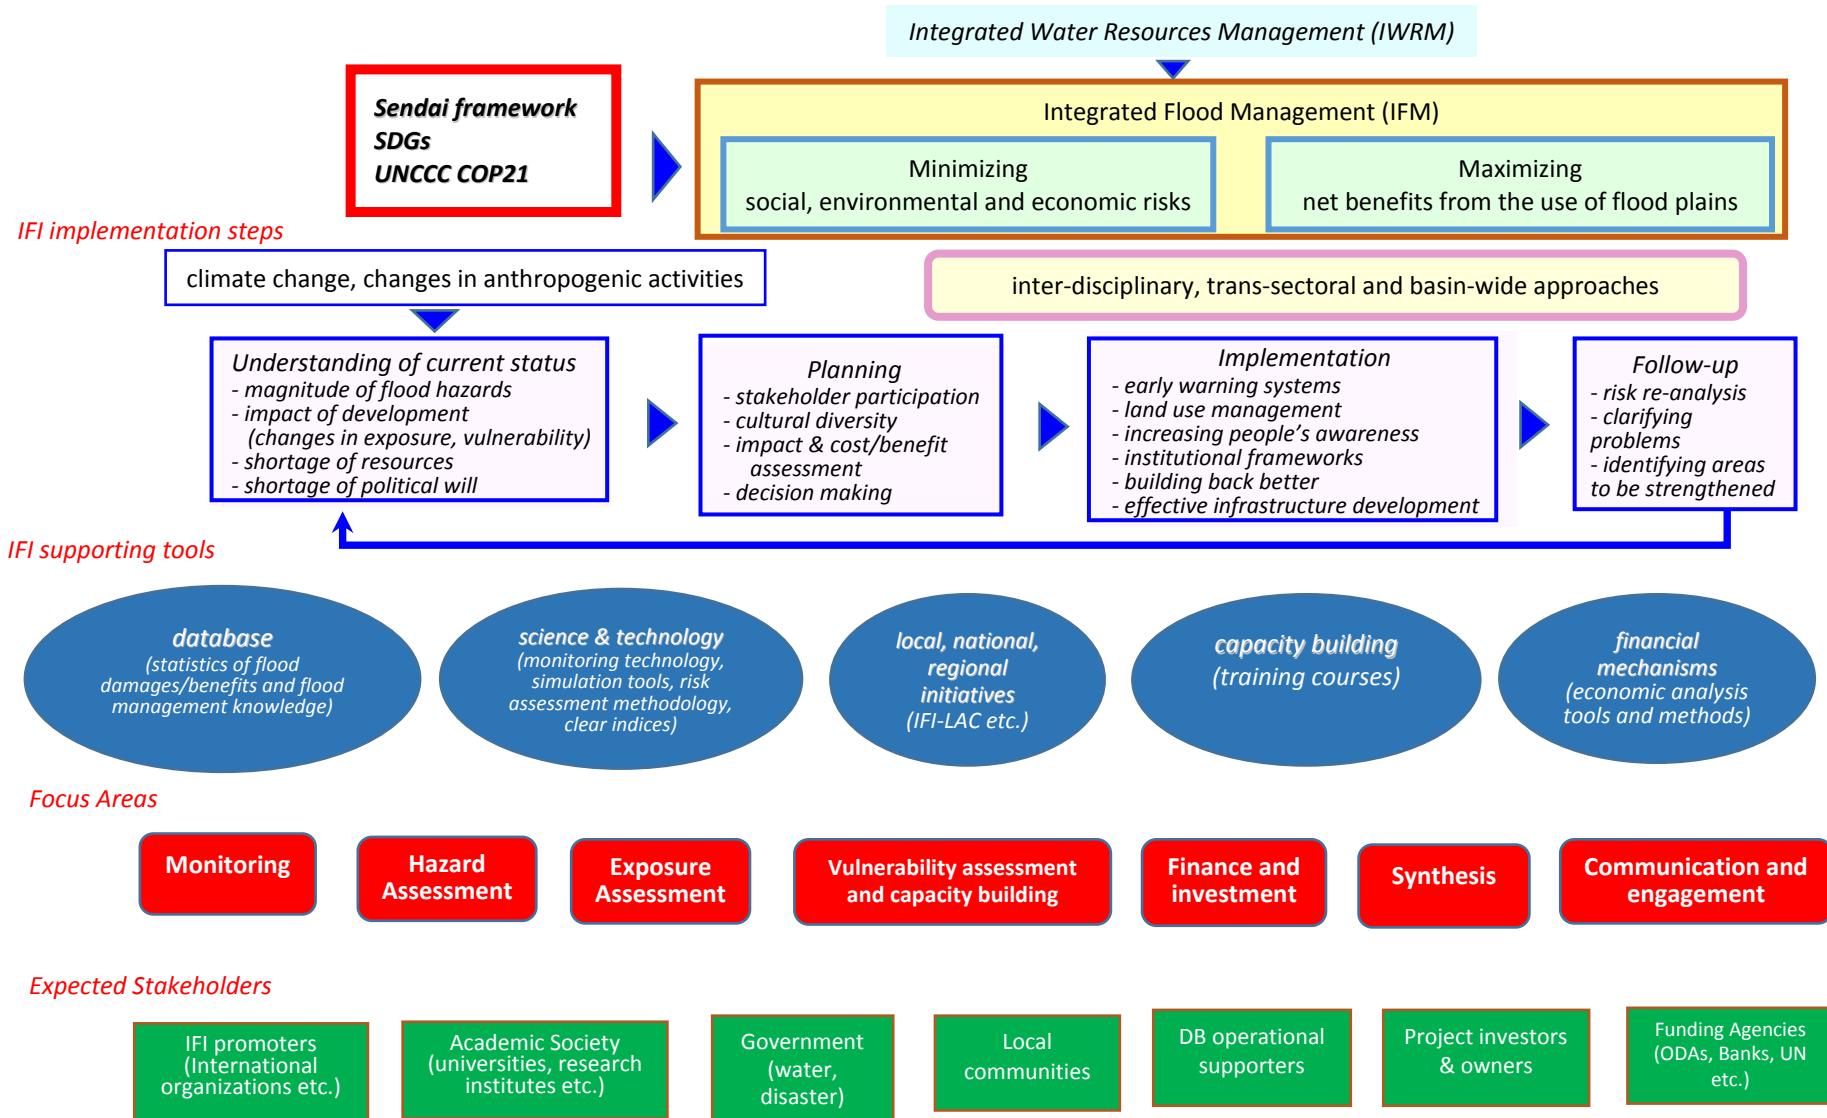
Integrated Water Resources Management (IWRM)

Sendai framework
SDGs
UNCCC COP21

Integrated Flood Management (IFM)

Minimizing
social, environmental and economic risks

Maximizing
net benefits from the use of flood plains

IFI implementation steps

climate change, changes in anthropogenic activities

inter-disciplinary, trans-sectoral and basin-wide approaches

Understanding of current status
- magnitude of flood hazards
- impact of development (changes in exposure, vulnerability)
- shortage of resources
- shortage of political will

Planning
- stakeholder participation
- cultural diversity
- impact & cost/benefit assessment
- decision making

Implementation
- early warning systems
- land use management
- increasing people's awareness
- institutional frameworks
- building back better
- effective infrastructure development

Follow-up
- risk re-analysis
- clarifying problems
- identifying areas to be strengthened

IFI supporting tools

database
(statistics of flood damages/benefits and flood management knowledge)

science & technology
(monitoring technology, simulation tools, risk assessment methodology, clear indices)

local, national, regional initiatives
(IFI-LAC etc.)

capacity building
(training courses)

financial mechanisms
(economic analysis tools and methods)

Focus Areas

Monitoring

Hazard Assessment

Exposure Assessment

Vulnerability assessment and capacity building

Finance and investment

Synthesis

Communication and engagement

Expected Stakeholders

IFI promoters
(International organizations etc.)

Academic Society
(universities, research institutes etc.)

Government
(water, disaster)

Local communities

DB operational supporters

Project investors & owners

Funding Agencies
(ODAs, Banks, UN etc.)